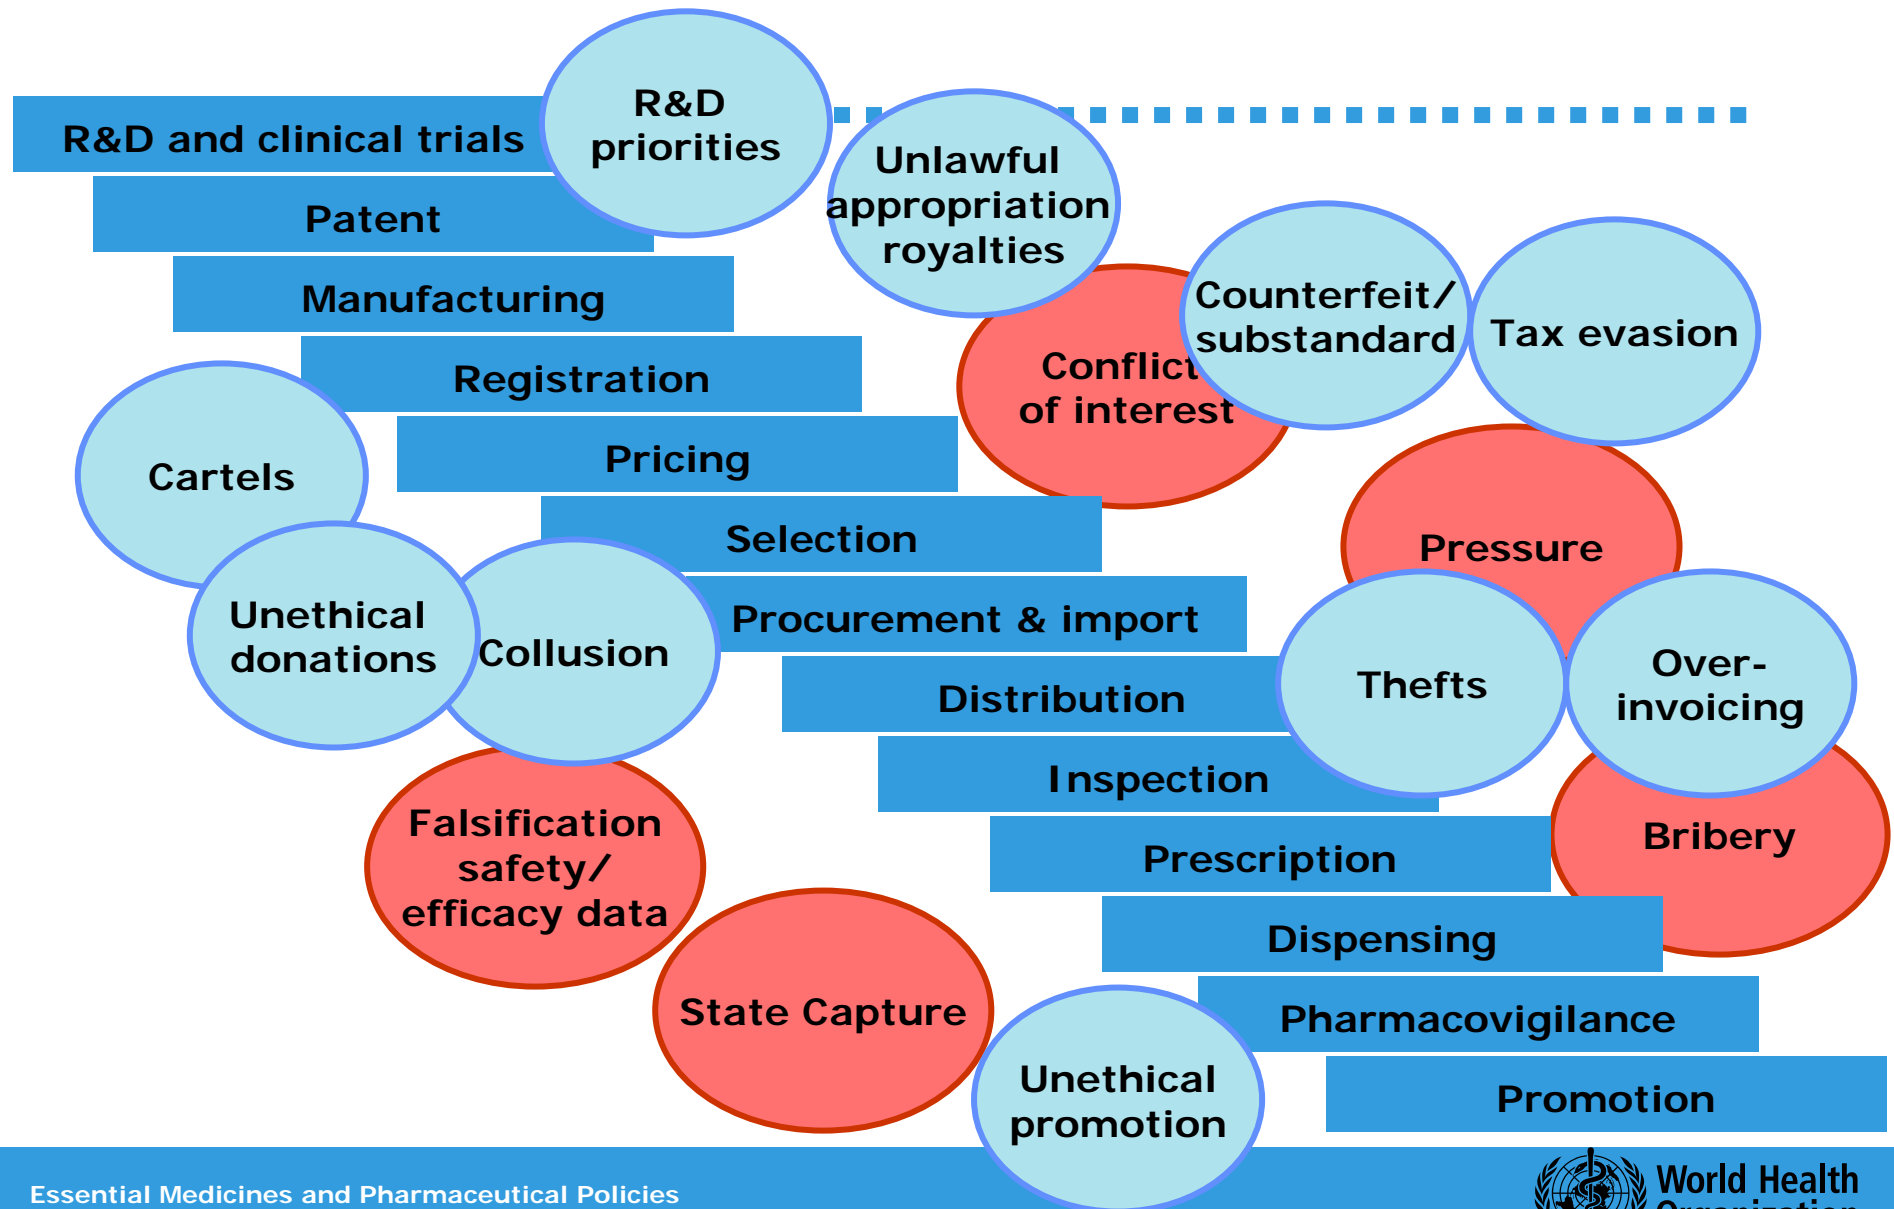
R&D and clinical trials

R&D priorities

Patent

Unlawful appropriation royalties

Manufacturing

Counterfeit/ substandard

Tax evasion

Conflict of interest

Registration

Cartels

Pricing

Selection

Pressure

Unethical donations

Collusion

Procurement & import

Thefts

Over-invoicing

Distribution

Inspection

Bribery

Falsification safety/ efficacy data

Prescription

Dispensing

State Capture

Pharmacovigilance

Unethical promotion

Promotion

Essential Medicines and Pharmaceutical Policies

World Health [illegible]